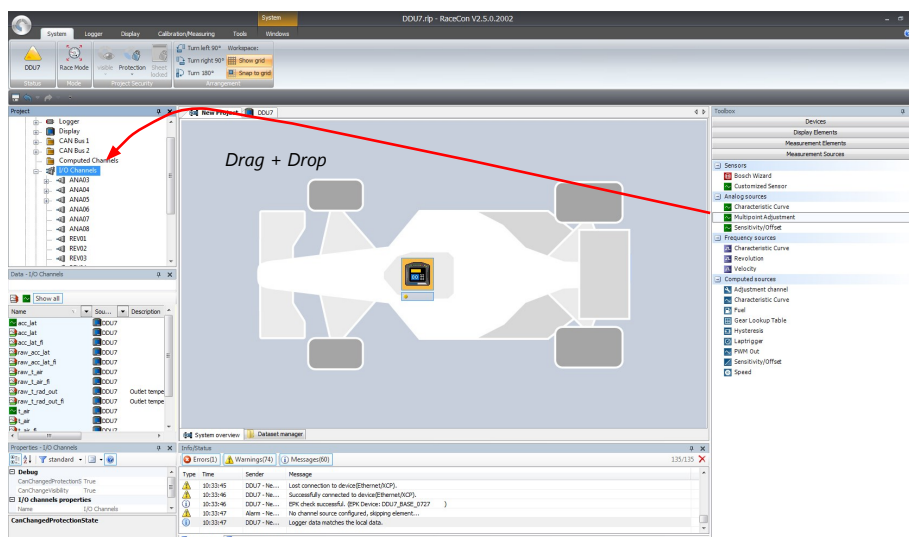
System

DDU7.rip - RaceCon V2.5.0.2002

System Logger Display Calibration/Measuring Tools Windows

DDU7 Race Mode visible Protection Sheet locked

Status Mode Project Security

Turn left 90° Turn right 90° Turn 180° Workspace: Show grid Snap to grid

Arrangement

Project

Logger
Display
CAN Bus 1
CAN Bus 2
Computed Channels
I/O Channels
ANA03
ANA04
ANA05
ANA06
ANA07
ANA08
REV01
REV02
REV03

New Project DDU7

Drag + Drop

Data - I/O Channels

Show all

| Name | Sou... | Description |
|---|---|---|
| acc_lat | DDU7 | |
| acc_lat | DDU7 | |
| acc_lat_fi | DDU7 | |
| raw_acc_lat | DDU7 | |
| raw_acc_lat_fi | DDU7 | |
| raw_t_air | DDU7 | |
| raw_t_air_fi | DDU7 | |
| raw_t_rad_out | DDU7 | Outlet tempe |
| raw_t_rad_out_fi | DDU7 | Outlet tempe |
| t_air | DDU7 | |
| t_air | DDU7 | |

Properties - I/O Channels

standard

Debug
CanChangedProtectionS True
CanChangedVisibility True
I/O channels properties
Name I/O Channels

CanChangedProtectionState

System overview Dataset manager

Info/Status

Errors(1) Warnings(74) Messages(60) 135/135

| Type | Time | Sender | Message |
|---|---|---|---|
| | 10:33:45 | DDU7 - Ne... | Lost connection to device(Ethernet/XCP). |
| | 10:33:46 | DDU7 - Ne... | Successfully connected to device(Ethernet/XCP). |
| | 10:33:46 | DDU7 - Ne... | EPK check successful. (EPK Device: DDU7_BASE_0727 ) |
| | 10:33:47 | Alarm - Ne... | No channel source configured, skipping element.... |
| | 10:33:47 | DDU7 - Ne... | Logger data matches the local data. |

Toolbox

Devices
Display Elements
Measurement Elements
Measurement Sources

Sensors
Bosch Wizard
Customized Sensor
Analog sources
Characteristic Curve
Multipoint Adjustment
Sensitivity/Offset
Frequency sources
Characteristic Curve
Revolution
Velocity
Computed sources
Adjustment channel
Characteristic Curve
Fuel
Gear Lookup Table
Hysteresis
Laptrigger
PWM Out
Sensitivity/Offset
Speed